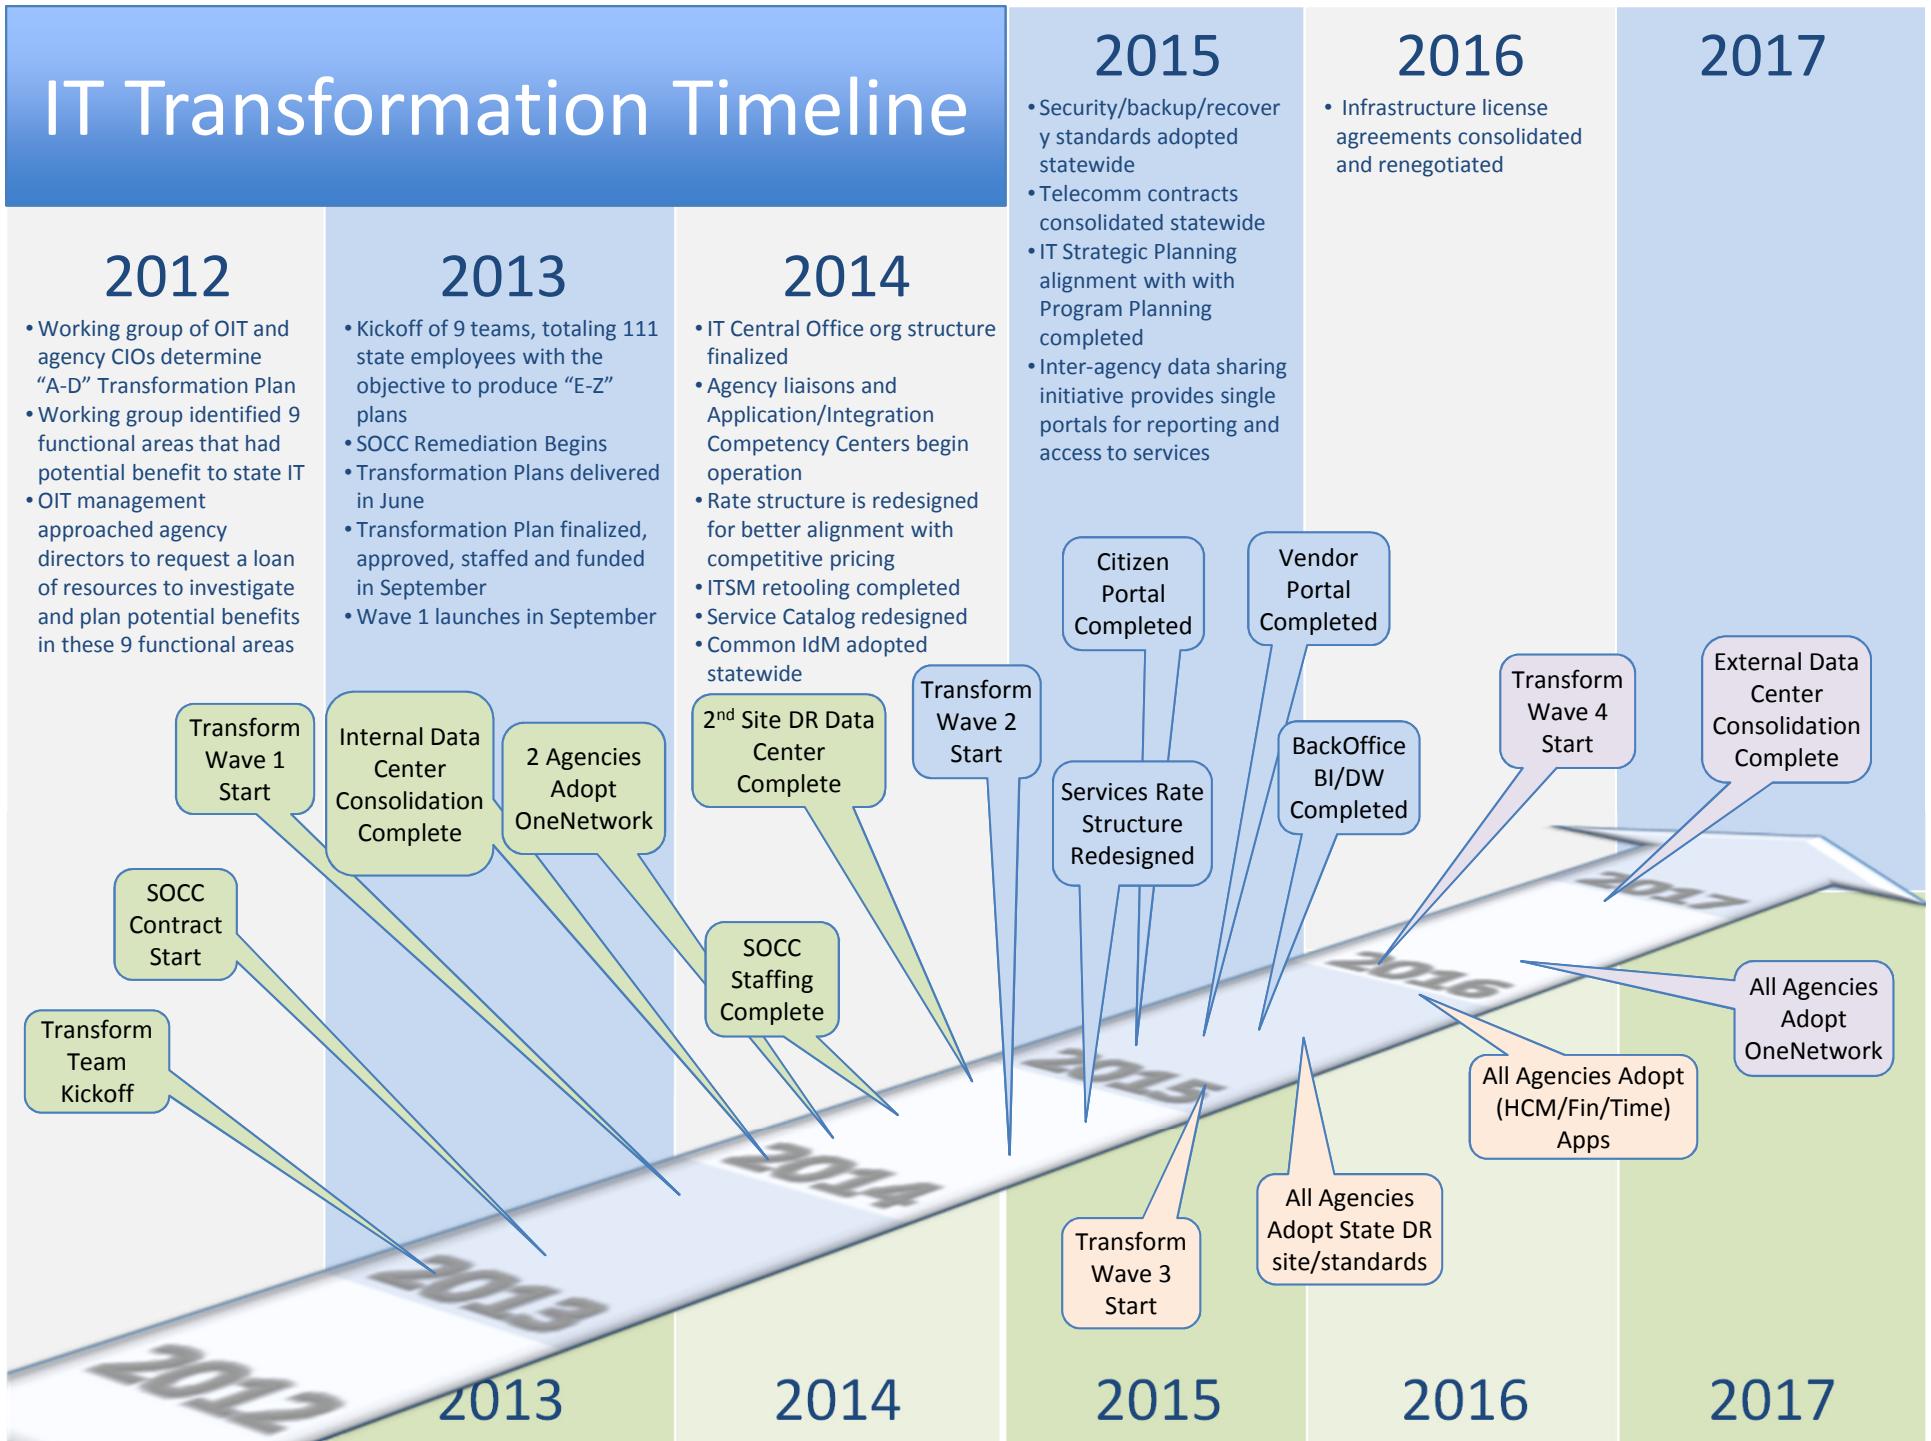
IT Transformation Timeline

2015
• Security/backup/recovery standards adopted statewide
• Telecomm contracts consolidated statewide
• IT Strategic Planning alignment with with Program Planning completed
• Inter-agency data sharing initiative provides single portals for reporting and access to services

2016
• Infrastructure license agreements consolidated and renegotiated

2017

2012
• Working group of OIT and agency CIOs determine "A-D" Transformation Plan
• Working group identified 9 functional areas that had potential benefit to state IT
• OIT management approached agency directors to request a loan of resources to investigate and plan potential benefits in these 9 functional areas

2013
• Kickoff of 9 teams, totaling 111 state employees with the objective to produce "E-Z" plans
• SOCC Remediation Begins
• Transformation Plans delivered in June
• Transformation Plan finalized, approved, staffed and funded in September
• Wave 1 launches in September

2014
• IT Central Office org structure finalized
• Agency liaisons and Application/Integration Competency Centers begin operation
• Rate structure is redesigned for better alignment with competitive pricing
• ITSM retooling completed
• Service Catalog redesigned
• Common IdM adopted statewide

Citizen Portal Completed

Vendor Portal Completed

Transform Wave 1 Start

Internal Data Center Consolidation Complete

2 Agencies Adopt OneNetwork

2nd Site DR Data Center Complete

Transform Wave 2 Start

Services Rate Structure Redesigned

BackOffice BI/DW Completed

Transform Wave 4 Start

External Data Center Consolidation Complete

SOCC Contract Start

SOCC Staffing Complete

Transform Team Kickoff

All Agencies Adopt OneNetwork

All Agencies Adopt (HCM/Fin/Time) Apps

All Agencies Adopt State DR site/standards

Transform Wave 3 Start

2017

2016

2015

2014

2013

2012

2013

2014

2015

2016

2017